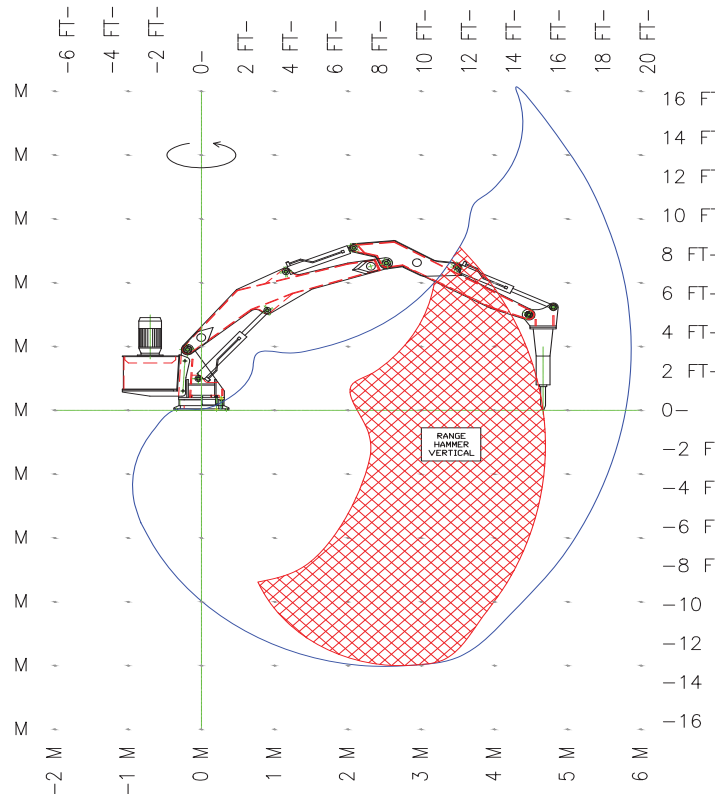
−6 FT− −4 FT− −2 FT− 0− 2 FT− 4 FT− 6 FT− 8 FT− 10 FT− 12 FT− 14 FT− 16 FT− 18 FT− 20 FT−

M
M
M
M
M
M
M
M
M
M
M

16 FT
14 FT
12 FT
10 FT
8 FT−
6 FT−
4 FT−
2 FT−
0−
−2 F
−4 F
−6 F
−8 F
−10
−12
−14
−16

RANGE HAMMER VERTICAL

−2 M −1 M 0 M 1 M 2 M 3 M 4 M 5 M 6 M